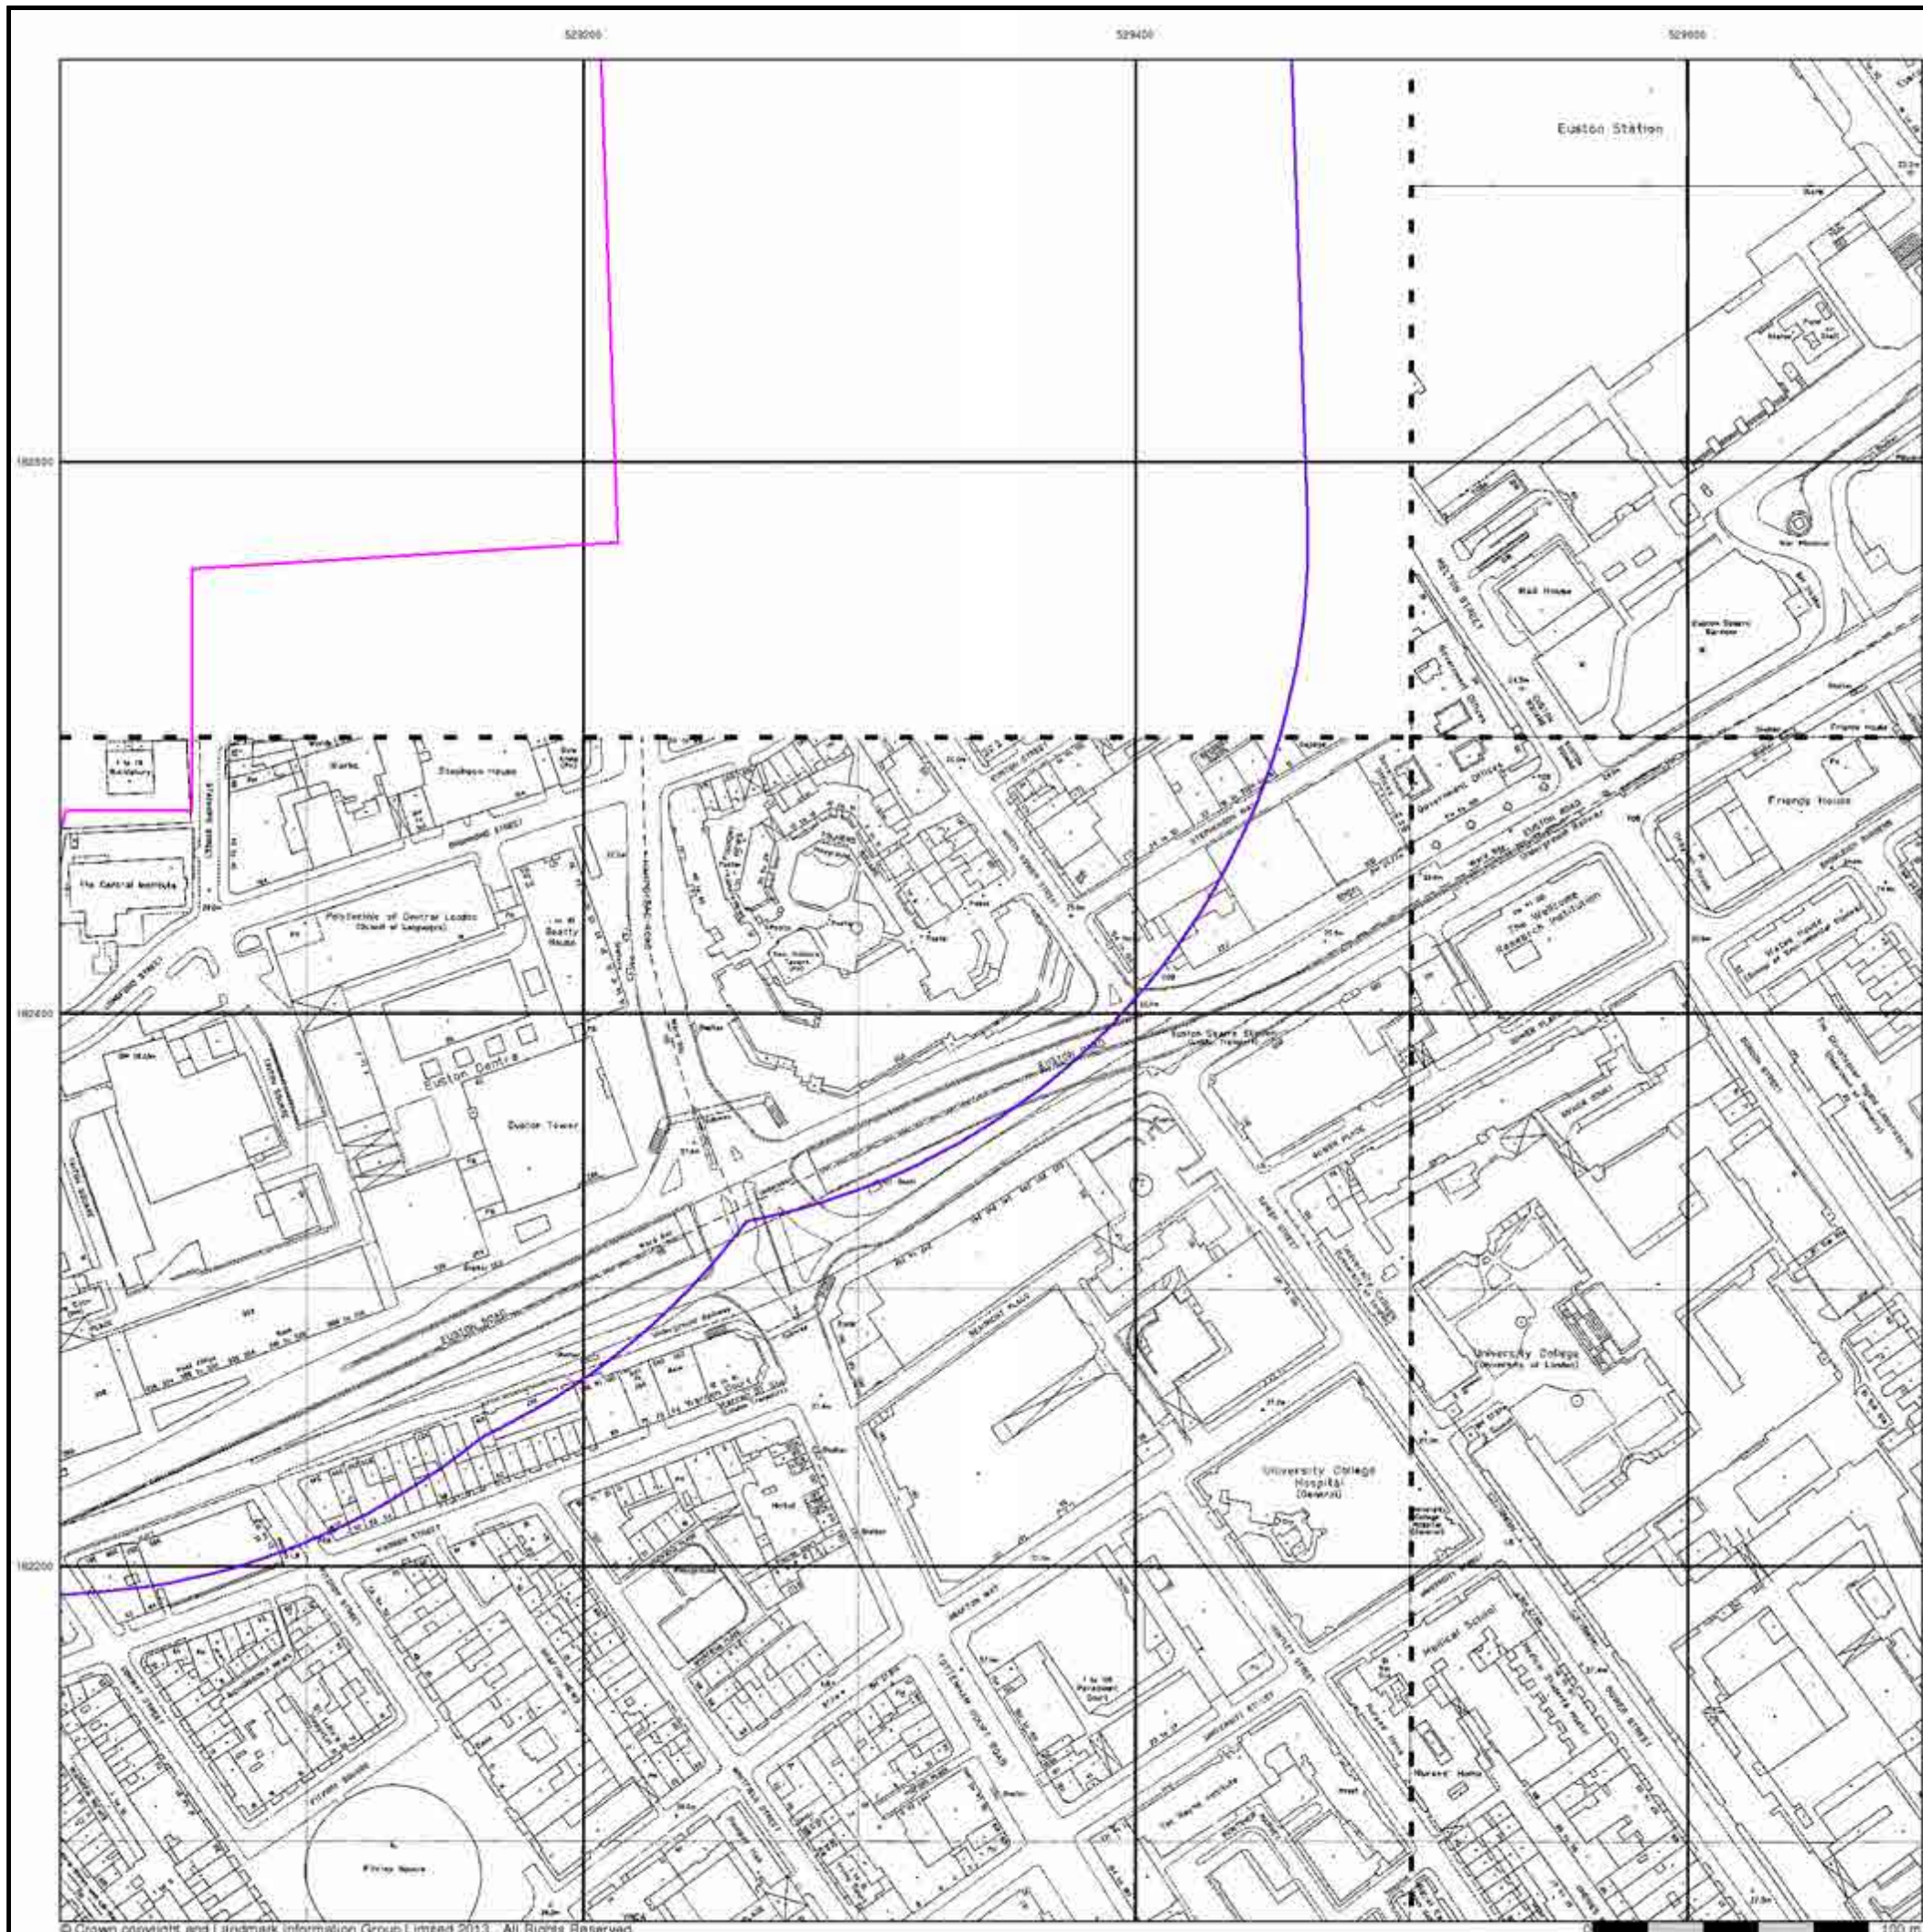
529200

529400

529600

182600

182400

182200

Euston Station

Wall House

Euston Square Gardens

Friends House

Stephenson House

Works

The Central Institute

Polytechnic of Central London (School of Languages)

Beatty House

Euston Centre

Euston Tower

EUSTON ROAD

Euston Square Station

Government Offices

The Wellcome Research Institution

University College (University of London)

University College Hospital (General)

Medical School

Nurses' Home

Fitzroy Square

TOTTENHAM COURT ROAD

GOWER STREET

GOWER PLACE

WARREN STREET

GRAFTON WAY

HAMPSTEAD ROAD

Warren Street Station

© Crown copyright and Landmark Information Group Limited 2013. All Rights Reserved.

0

100 m